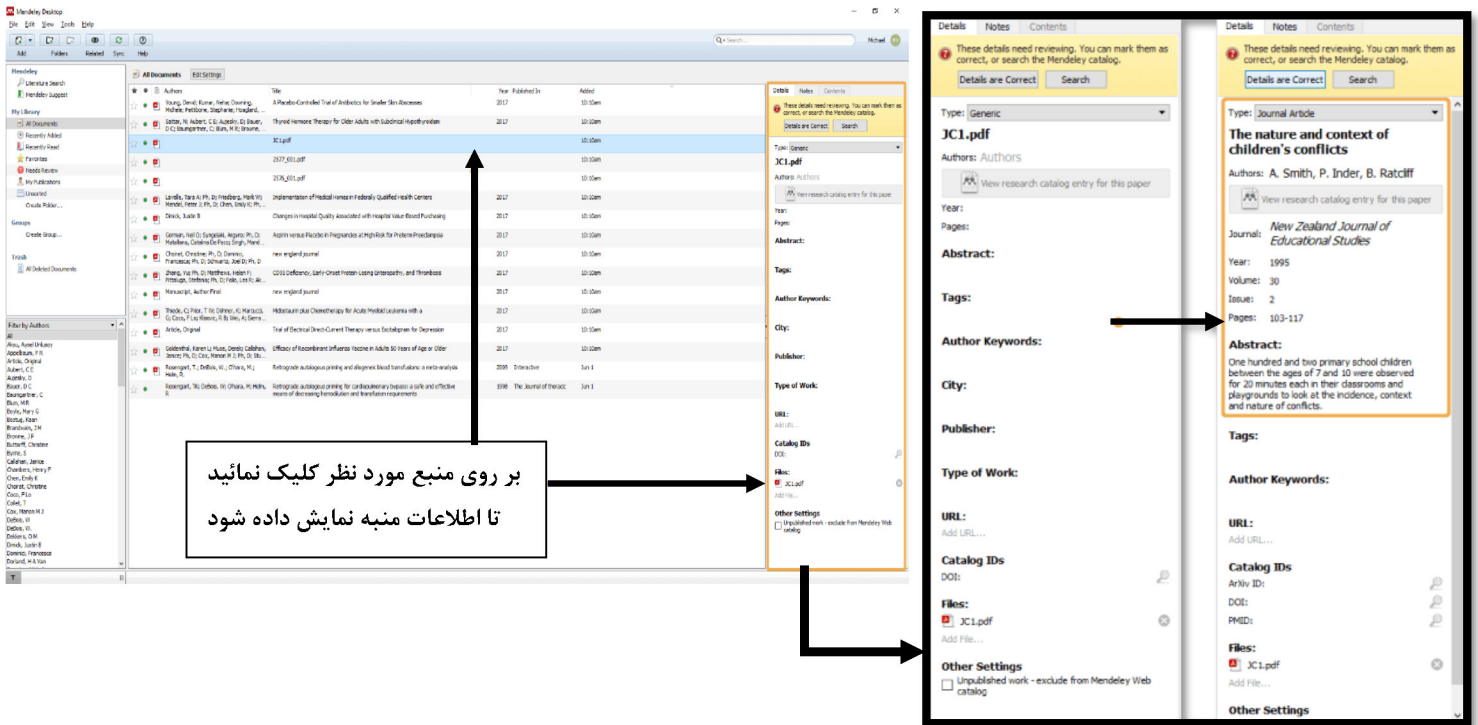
Mendeley Desktop

File Edit View Tools Help

Add Folders Related Sync Help

Search... Michael

Mendeley
Literature Search
Mendeley Suggest

My Library
All Documents
Recently Added
Recently Read
Favorites
Needs Review
My Publications
Unsorted
Create Folder...

Groups
Create Group...

Trash
All Deleted Documents

Filter by Authors

All Documents Edit Settings

| Authors | Title | Year | Published In | Added |
|---|---|---|---|---|
| Young, David; Kumar, Neha; Downing, Michele; Pettibone, Stephanie; Hoagland, ... | A Placebo-Controlled Trial of Antibiotics for Smaller Skin Abscesses | 2017 | | 10:10am |
| Stott, DJ; Rodondi, N; Kearney, PM; Ford, I; Westendorp, RGJ; ... | Thyroid Hormone Therapy for Older Adults with Subclinical Hypothyroidism | 2017 | | 10:10am |
| | JC1.pdf | | | 10:10am |
| | 2577_001.pdf | | | 10:10am |
| | 2576_001.pdf | | | 10:10am |
| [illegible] | Implementation of Medical Homes in Federally Qualified Health Centers | 2017 | | 10:10am |
| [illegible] | Changes in Hospital Quality Associated with Hospital Value-Based Purchasing | 2017 | | 10:10am |
| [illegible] | Aspirin versus Placebo in Pregnancies at High Risk for Preterm Preeclampsia | 2017 | | 10:10am |
| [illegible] | new england journal | 2017 | | 10:10am |
| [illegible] | CD55 Deficiency, Early-Onset Protein-Losing Enteropathy, and Thrombosis | 2017 | | 10:10am |
| Manuscript, Author Final | new england journal | 2017 | | 10:10am |
| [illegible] | Midostaurin plus Chemotherapy for Acute Myeloid Leukemia with a | 2017 | | 10:10am |
| Article, Original | Trial of Electrical Direct-Current Therapy versus Escitalopram for Depression | 2017 | | 10:10am |
| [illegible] | Efficacy of Recombinant Influenza Vaccine in Adults 50 Years of Age or Older | 2017 | | 10:10am |
| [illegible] | Retrograde autologous priming and allogeneic blood transfusions: a meta-analysis | 2009 | Interactive | Jun 1 |
| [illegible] | Retrograde autologous priming for cardiopulmonary bypass: a safe and effective means of decreasing hemodilution and transfusion requirements | 1998 | The Journal of thoracic | Jun 1 |

بر روی منبع مورد نظر کلیک نمائید
تا اطلاعات منبه نمایش داده شود

Details Notes Contents
These details need reviewing. You can mark them as correct, or search the Mendeley catalog.
Details are Correct Search
Type: Generic
JC1.pdf
Authors: Authors
View research catalog entry for this paper
Year:
Pages:
Abstract:
Tags:
Author Keywords:
City:
Publisher:
Type of Work:
URL:
Add URL...
Catalog IDs
DOI:
Files:
JC1.pdf
Add File...
Other Settings
Unpublished work - exclude from Mendeley Web catalog

Details Notes Contents
These details need reviewing. You can mark them as correct, or search the Mendeley catalog.
Details are Correct Search
Type: Journal Article
The nature and context of children's conflicts
Authors: A. Smith, P. Inder, B. Ratcliff
View research catalog entry for this paper
Journal: New Zealand Journal of Educational Studies
Year: 1995
Volume: 30
Issue: 2
Pages: 103-117
Abstract:
One hundred and two primary school children between the ages of 7 and 10 were observed for 20 minutes each in their classrooms and playgrounds to look at the incidence, context and nature of conflicts.
Tags:
Author Keywords:
URL:
Add URL...
Catalog IDs
ArXiv ID:
DOI:
PMID:
Files:
JC1.pdf
Add File...
Other Settings